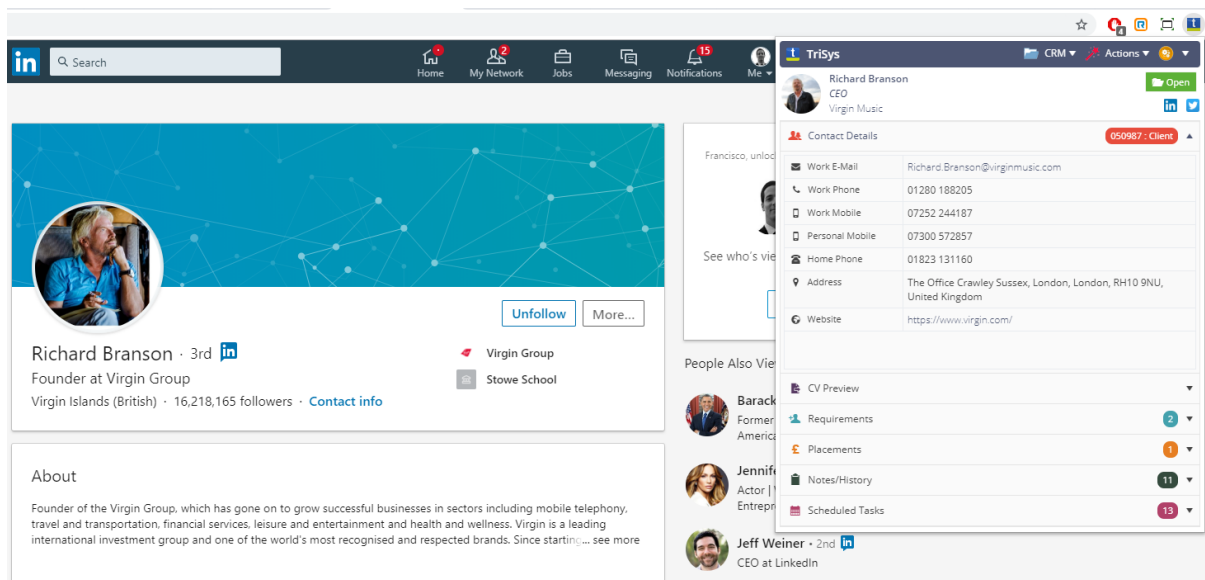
in Search

Home My Network 2 Jobs Messaging Notifications 15 Me

Unfollow More...

Richard Branson · 3rd in

Founder at Virgin Group

Virgin Islands (British) · 16,218,165 followers · Contact info

Virgin Group

Stowe School

About

Founder of the Virgin Group, which has gone on to grow successful businesses in sectors including mobile telephony, travel and transportation, financial services, leisure and entertainment and health and wellness. Virgin is a leading international investment group and one of the world's most recognised and respected brands. Since starting... see more

Francisco, unloc

See who's vie

People Also Vie

Barack
Former
America

Jennife
Actor |
Entrepr

Jeff Weiner · 2nd in
CEO at LinkedIn

TriSys CRM Actions

Richard Branson
CEO
Virgin Music

Open

Contact Details 050987 : Client

| | |
|---|---|
| Work E-Mail | Richard.Branson@virginmusic.com |
| Work Phone | 01280 188205 |
| Work Mobile | 07252 244187 |
| Personal Mobile | 07300 572857 |
| Home Phone | 01823 131160 |
| Address | The Office Crawley Sussex, London, London, RH10 9NU, United Kingdom |
| Website | https://www.virgin.com/ |

CV Preview

Requirements 2

Placements 1

Notes/History 11

Scheduled Tasks 13